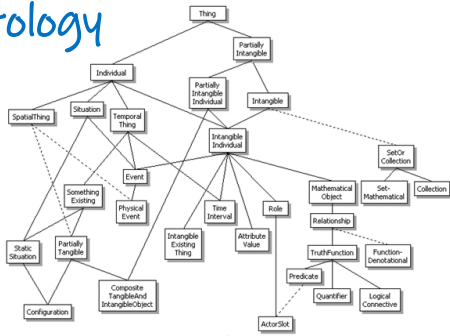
rology

Thing

Partially Intangible

Individual

Partially Intangible Individual

Intangible

SpatialThing

Situation

Temporal Thing

Intangible Individual

SetOr Collection

Event

Something Existing

Physical Event

Time Interval

Role

Mathematical Object

Set-Mathematical

Collection

Relationship

Static Situation

Partially Tangible

Intangible Existing Thing

Attribute Value

TruthFunction

Function-Denotational

Predicate

Composite TangibleAnd IntangibleObject

Quantifier

Logical Connective

Configuration

ActorSlot